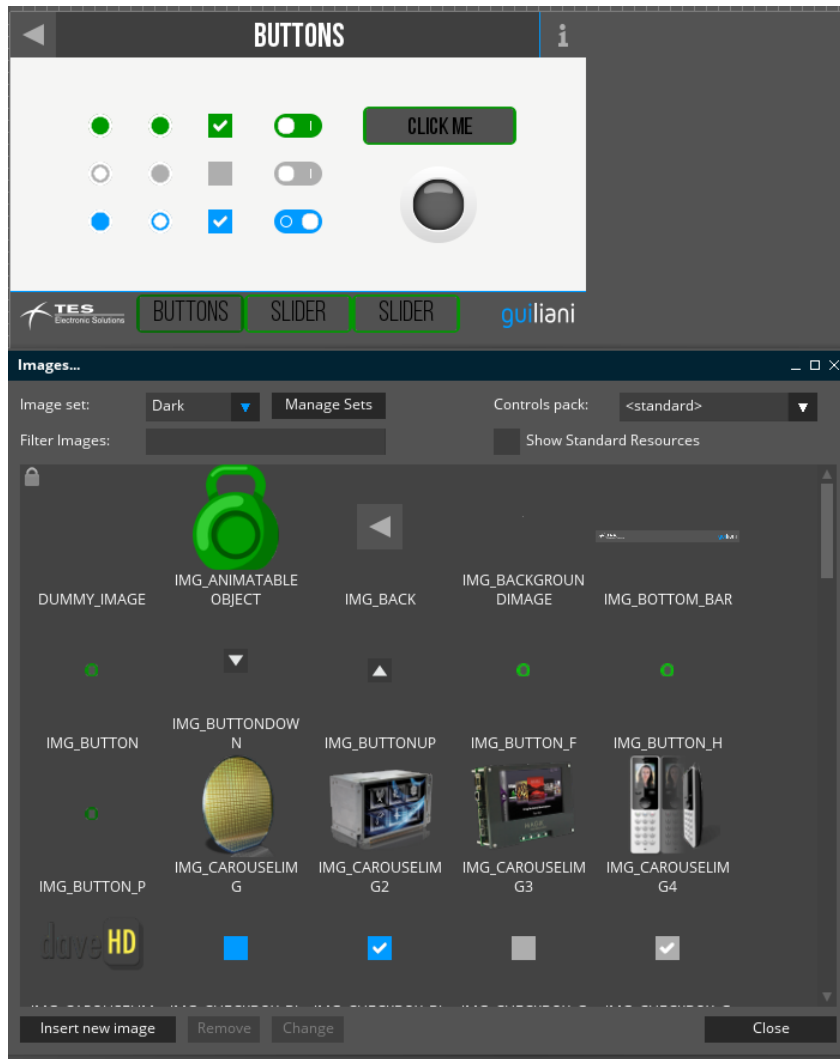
BUTTONS

CLICK ME

TES Electronic Solutions

BUTTONS SLIDER SLIDER

guiliani

Images...

Image set: Dark Manage Sets

Controls pack: <standard>

Filter Images:

Show Standard Resources

DUMMY_IMAGE

IMG_ANIMATABLEOBJECT

IMG_BACK

IMG_BACKGROUNDIMAGE

IMG_BOTTOM_BAR

IMG_BUTTON

IMG_BUTTONDOWN

IMG_BUTTONUP

IMG_BUTTON_F

IMG_BUTTON_H

IMG_BUTTON_P

IMG_CAROUSELIMG

IMG_CAROUSELIMG2

IMG_CAROUSELIMG3

IMG_CAROUSELIMG4

dave HD

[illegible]

Insert new image

Remove

Change

Close